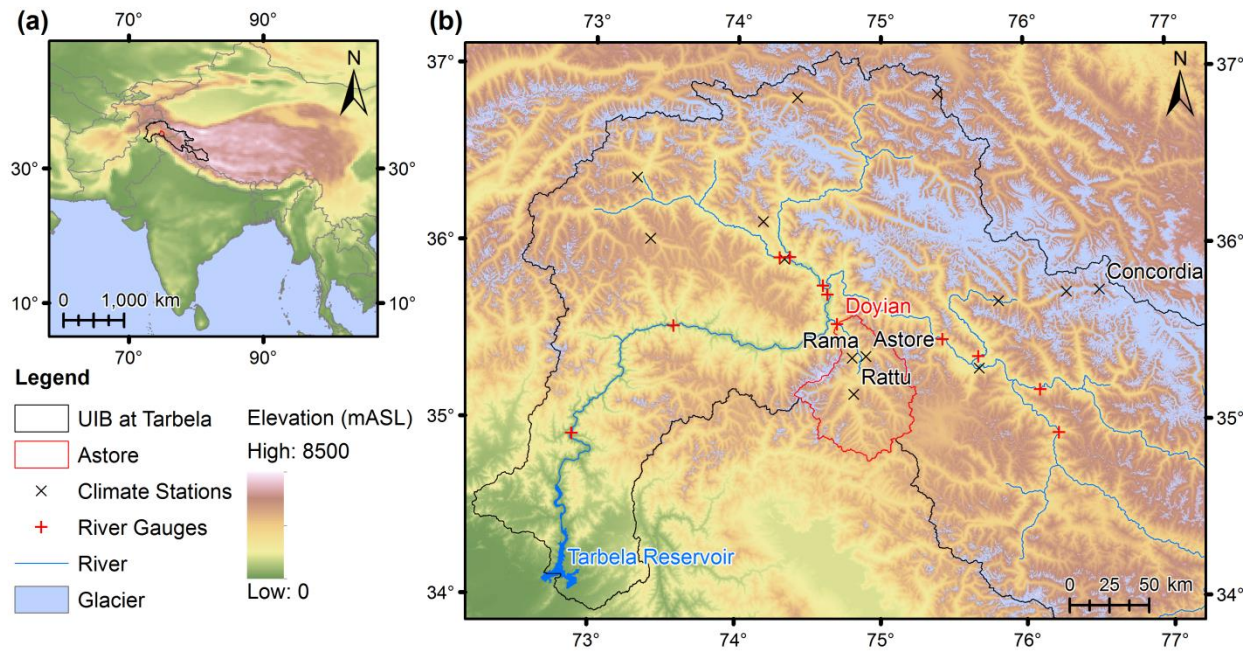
(a)

70° 90°

N

30° 30°

10° 10°

0 1,000 km

70° 90°

Legend

UIB at Tarbela

Astore

Climate Stations

River Gauges

River

Glacier

Elevation (mASL)

High: 8500

Low: 0

(b)

73° 74° 75° 76° 77°

37° 37°

N

36° 36°

Concordia

Doyian

Rama

Astore

Rattu

35° 35°

Tarbela Reservoir

0 25 50 km

34° 34°

73° 74° 75° 76° 77°